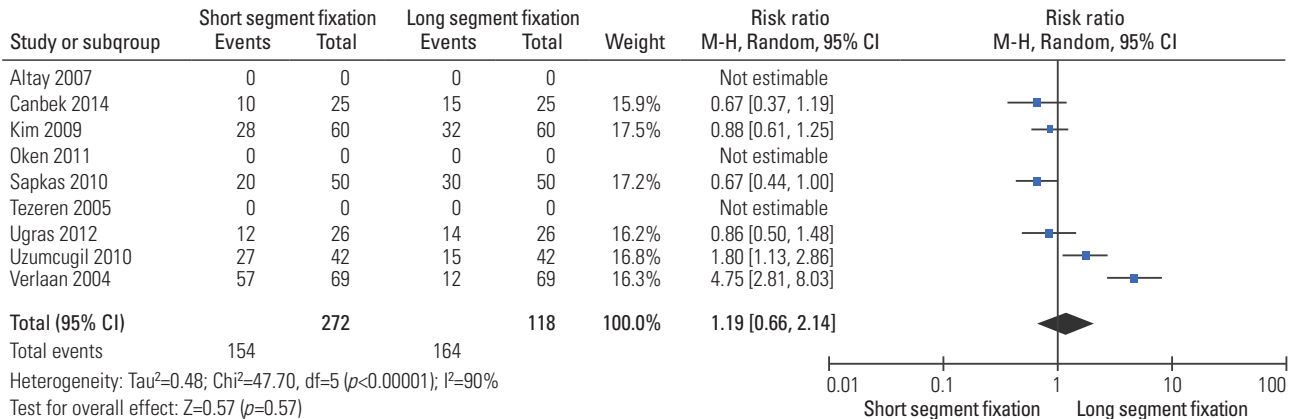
| Study or subgroup | Short segment fixation Events | Short segment fixation Total | Long segment fixation Events | Long segment fixation Total | Weight | Risk ratio M-H, Random, 95% CI |
|---|---|---|---|---|---|---|
| Altay 2007 | 0 | 0 | 0 | 0 | | Not estimable |
| Canbek 2014 | 10 | 25 | 15 | 25 | 15.9% | 0.67 [0.37, 1.19] |
| Kim 2009 | 28 | 60 | 32 | 60 | 17.5% | 0.88 [0.61, 1.25] |
| Oken 2011 | 0 | 0 | 0 | 0 | | Not estimable |
| Sapkas 2010 | 20 | 50 | 30 | 50 | 17.2% | 0.67 [0.44, 1.00] |
| Tezeren 2005 | 0 | 0 | 0 | 0 | | Not estimable |
| Ugras 2012 | 12 | 26 | 14 | 26 | 16.2% | 0.86 [0.50, 1.48] |
| Uzumcugil 2010 | 27 | 42 | 15 | 42 | 16.8% | 1.80 [1.13, 2.86] |
| Verlaan 2004 | 57 | 69 | 12 | 69 | 16.3% | 4.75 [2.81, 8.03] |
| **Total (95% CI)** | | **272** | | **118** | **100.0%** | **1.19 [0.66, 2.14]** |
| Total events | 154 | | 164 | | | |

Heterogeneity: Tau²=0.48; Chi²=47.70, df=5 ($p$<0.00001); I²=90%
Test for overall effect: Z=0.57 ($p$=0.57)

Risk ratio
M-H, Random, 95% CI

0.01 0.1 1 10 100

Short segment fixation Long segment fixation